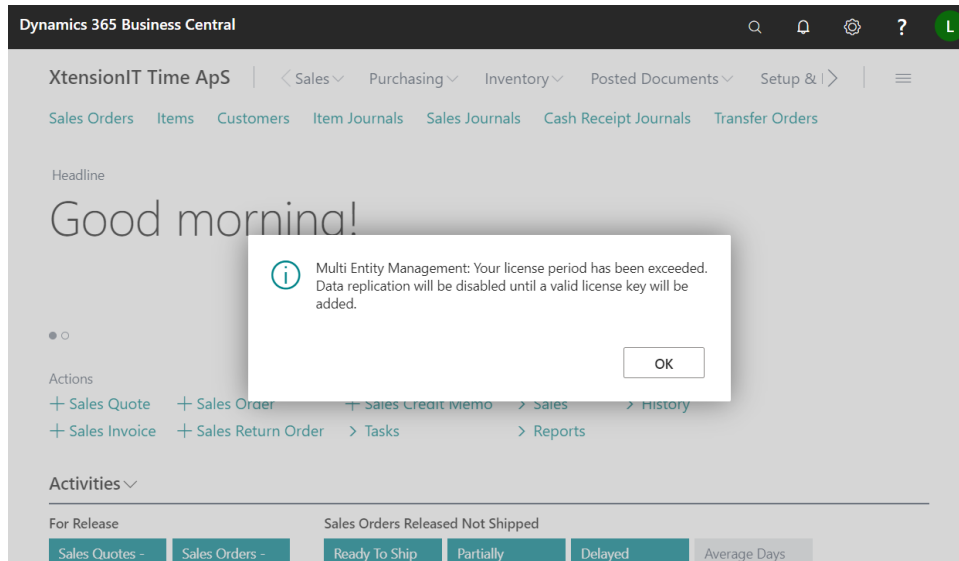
Dynamics 365 Business Central

?

L

XtensionIT Time ApS

Sales

Purchasing

Inventory

Posted Documents

Setup &

Sales Orders Items Customers Item Journals Sales Journals Cash Receipt Journals Transfer Orders

Headline

Good morning!

Multi Entity Management: Your license period has been exceeded. Data replication will be disabled until a valid license key will be added.

OK

Actions

+ Sales Quote + Sales Order + Sales Credit Memo > Sales > History

+ Sales Invoice + Sales Return Order > Tasks > Reports

Activities

For Release

Sales Orders Released Not Shipped

Sales Quotes - Sales Orders - Ready To Ship Partially Delayed Average Days